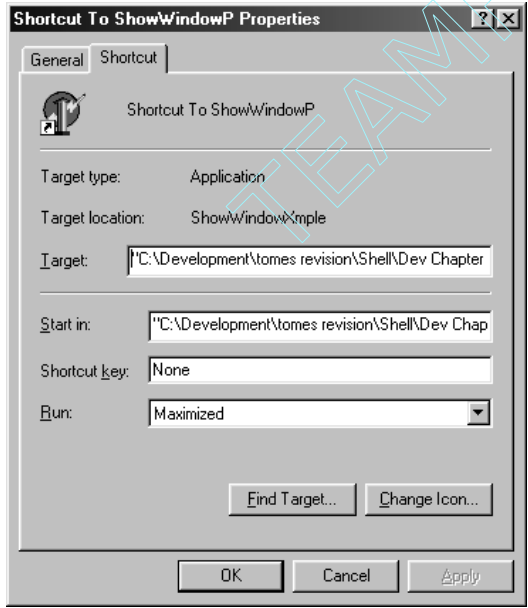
Shortcut To ShowWindowP Properties

? X

General Shortcut

Shortcut To ShowWindowP

Target type: Application

Target location: ShowWindowXmple

Target: "C:\Development\tomes revision\Shell\Dev Chapter

Start in: "C:\Development\tomes revision\Shell\Dev Chap

Shortcut key: None

Run: Maximized

Find Target... Change Icon...

OK Cancel Apply

TEAM